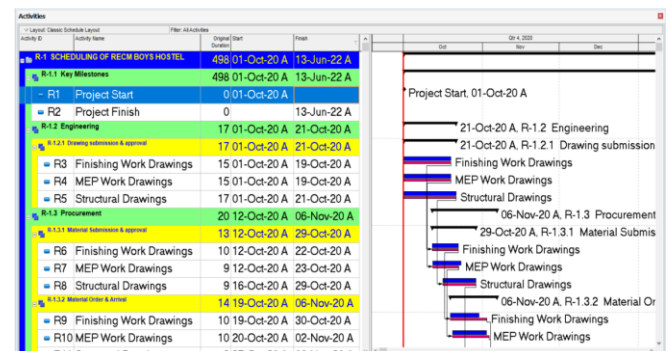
Activities

Layout: Classic Schedule Layout | Filter: All Activities

| Activity ID | Activity Name | Original Duration | Start | Finish |
|---|---|---|---|---|
| R-1 SCHEDULING OF RECM BOYS HOSTEL | | 498 | 01-Oct-20 A | 13-Jun-22 A |
| R-1.1 Key Milestones | | 498 | 01-Oct-20 A | 13-Jun-22 A |
| R1 | Project Start | 0 | 01-Oct-20 A | |
| R2 | Project Finish | 0 | | 13-Jun-22 A |
| R-1.2 Engineering | | 17 | 01-Oct-20 A | 21-Oct-20 A |
| R-1.2.1 Drawing submission & approval | | 17 | 01-Oct-20 A | 21-Oct-20 A |
| R3 | Finishing Work Drawings | 15 | 01-Oct-20 A | 19-Oct-20 A |
| R4 | MEP Work Drawings | 15 | 01-Oct-20 A | 19-Oct-20 A |
| R5 | Structural Drawings | 17 | 01-Oct-20 A | 21-Oct-20 A |
| R-1.3 Procurement | | 20 | 12-Oct-20 A | 06-Nov-20 A |
| R-1.3.1 Material Submission & approval | | 13 | 12-Oct-20 A | 29-Oct-20 A |
| R6 | Finishing Work Drawings | 10 | 12-Oct-20 A | 22-Oct-20 A |
| R7 | MEP Work Drawings | 9 | 12-Oct-20 A | 23-Oct-20 A |
| R8 | Structural Drawings | 9 | 16-Oct-20 A | 29-Oct-20 A |
| R-1.3.2 Material Order & Arrival | | 14 | 19-Oct-20 A | 06-Nov-20 A |
| R9 | Finishing Work Drawings | 10 | 19-Oct-20 A | 30-Oct-20 A |
| R10 | MEP Work Drawings | 10 | 20-Oct-20 A | 02-Nov-20 A |

Qtr 4, 2020
Oct Nov Dec

Project Start, 01-Oct-20 A
21-Oct-20 A, R-1.2 Engineering
21-Oct-20 A, R-1.2.1 Drawing submissio
Finishing Work Drawings
MEP Work Drawings
Structural Drawings
06-Nov-20 A, R-1.3 Procurement
29-Oct-20 A, R-1.3.1 Material Submis
Finishing Work Drawings
MEP Work Drawings
Structural Drawings
06-Nov-20 A, R-1.3.2 Material Or
Finishing Work Drawings
MEP Work Drawings